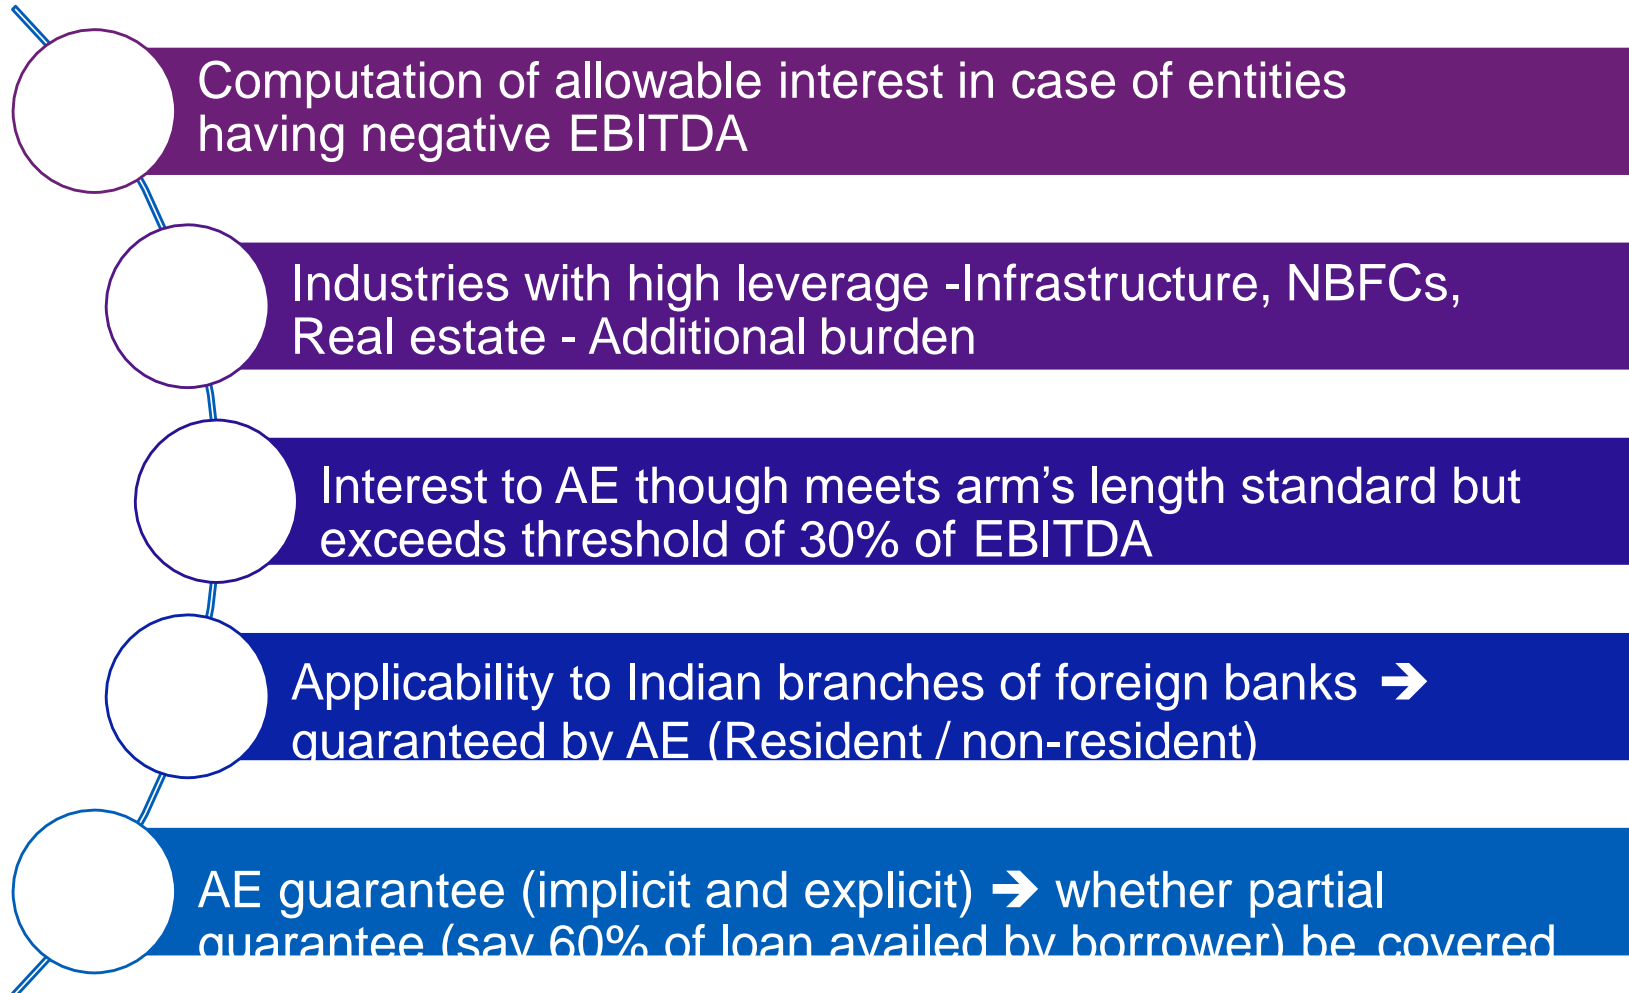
Computation of allowable interest in case of entities having negative EBITDA

Industries with high leverage -Infrastructure, NBFCs, Real estate - Additional burden

Interest to AE though meets arm’s length standard but exceeds threshold of 30% of EBITDA

Applicability to Indian branches of foreign banks ➔ guaranteed by AE (Resident / non-resident)

AE guarantee (implicit and explicit) ➔ whether partial guarantee (say 60% of loan availed by borrower) be covered